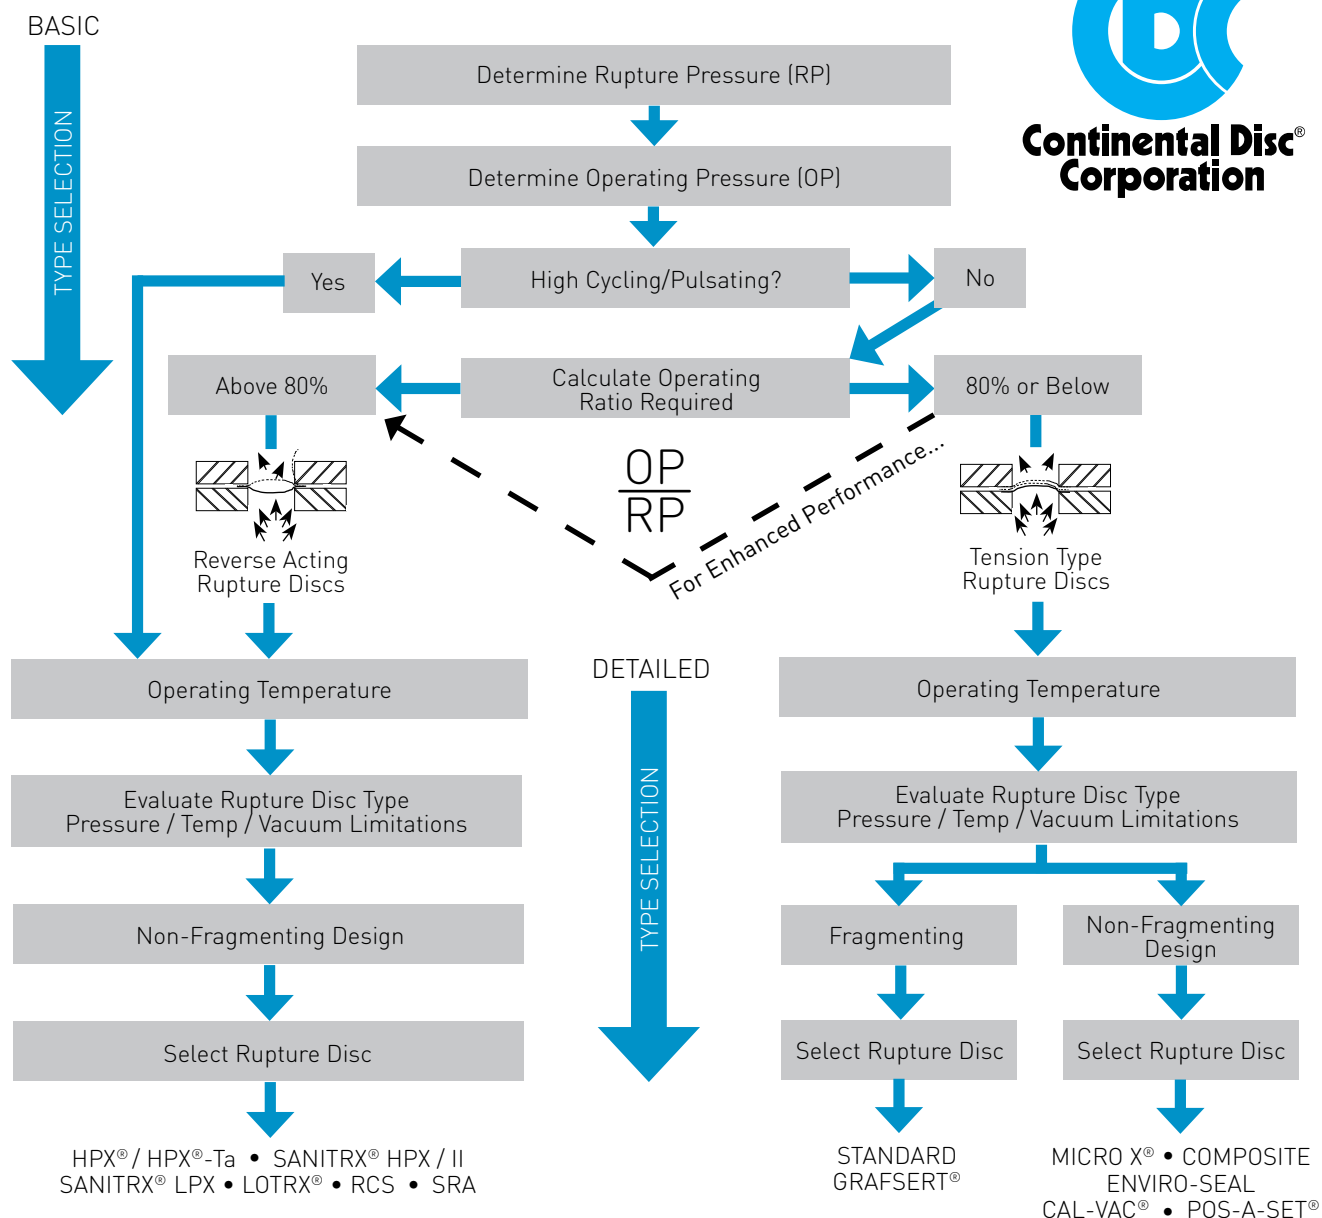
BASIC

TYPE SELECTION

Continental Disc® Corporation

Determine Rupture Pressure (RP)

Determine Operating Pressure (OP)

Yes

High Cycling/Pulsating?

No

Above 80%

Calculate Operating Ratio Required

80% or Below

$\frac{OP}{RP}$

For Enhanced Performance...

Reverse Acting Rupture Discs

Tension Type Rupture Discs

DETAILED

TYPE SELECTION

Operating Temperature

Evaluate Rupture Disc Type Pressure / Temp / Vacuum Limitations

Non-Fragmenting Design

Select Rupture Disc

HPX® / HPX®-Ta • SANITRX® HPX / II SANITRX® LPX • LOTRX® • RCS • SRA

Operating Temperature

Evaluate Rupture Disc Type Pressure / Temp / Vacuum Limitations

Fragmenting

Non-Fragmenting Design

Select Rupture Disc

Select Rupture Disc

STANDARD GRAFSERT®

MICRO X® • COMPOSITE ENVIRO-SEAL CAL-VAC® • POS-A-SET®